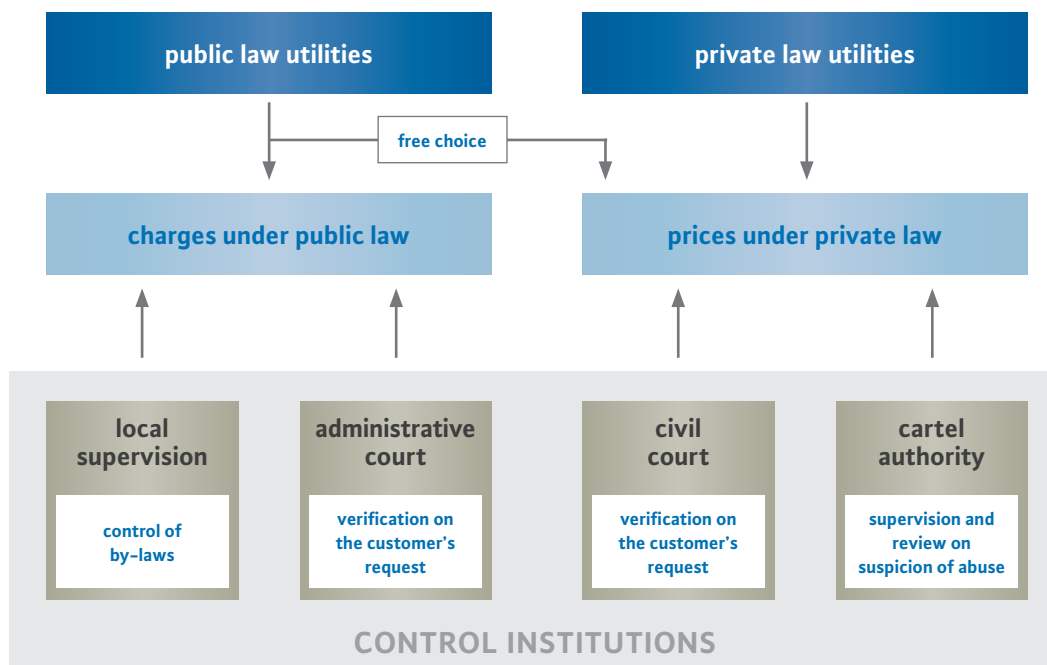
public law utilities

private law utilities

free choice

charges under public law

prices under private law

local supervision

control of by-laws

administrative court

verification on the customer's request

civil court

verification on the customer's request

cartel authority

supervision and review on suspicion of abuse

CONTROL INSTITUTIONS